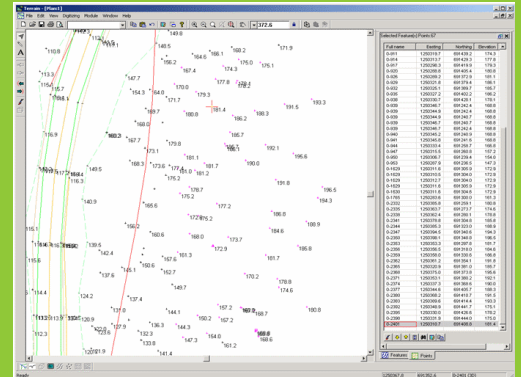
Terrain - [Plan1]

File Edit View Digitizing Module Window Help

372.6

149.6
140.5
168.2
171.9
110.8
156.2
184.6
168.1
167.4
174.3
175.0
175.1
113.3
147.7
115.7
154.3
164.0
170.0
179.3
171.7
183.2
193.3
191.4
180.8
186.2
188.3
166.7
116.9
168.2
167.3
179.6
192.1
195.6
173.1
181.1
190.0
168.3
173.6
181.0
181.2
191.8
149.5
170.6
178.7
175.2
196.5
140.9
165.6
177.2
186.8
184.9
159.2
160.6
168.0
173.7
139.5
142.4
161.3
172.9
186.8
157.6
165.7
150.6
167.6
170.2
178.8
149.7
174.6
124.2
137.4
151.0
144.1
157.2
160.8
150.2
157.2
168.8
180.8
120.9
136.3
144.3
127.8
154.0
161.2
133.2
168.6
147.3
120.8

Selected Feature(s)+Points:67

| Full name | Easting | Northing | Elevation |
|---|---|---|---|
| 0-851 | 1250315.7 | 691439.2 | 174.3 |
| 0-874 | 1250313.7 | 691428.1 | 177.6 |

Features
Points

Ready